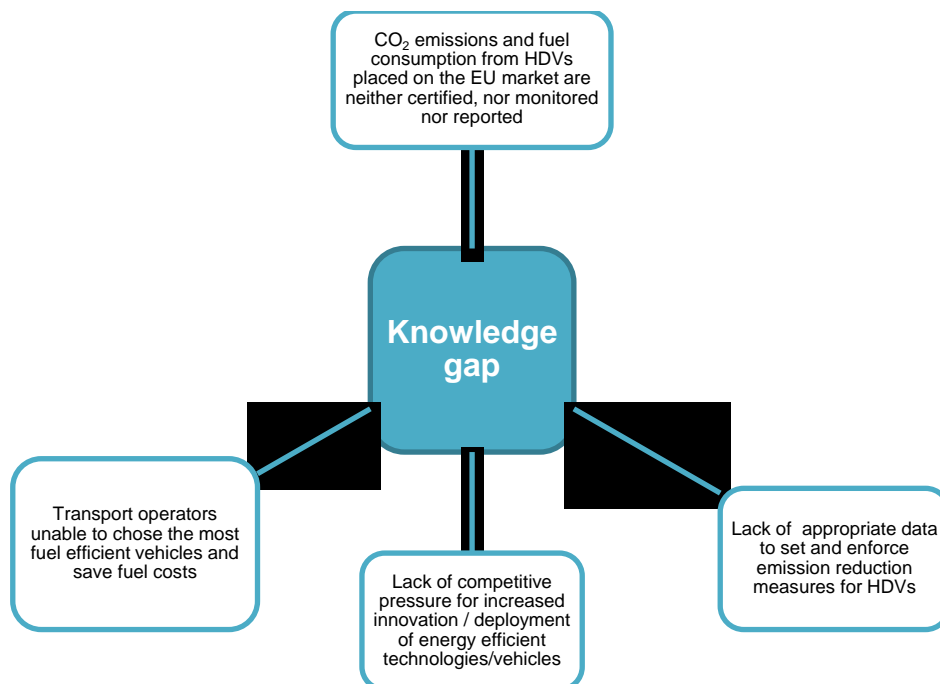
$CO_2$ emissions and fuel consumption from HDVs placed on the EU market are neither certified, nor monitored nor reported

Knowledge gap

Transport operators unable to chose the most fuel efficient vehicles and save fuel costs

Lack of competitive pressure for increased innovation / deployment of energy efficient technologies/vehicles

Lack of appropriate data to set and enforce emission reduction measures for HDVs